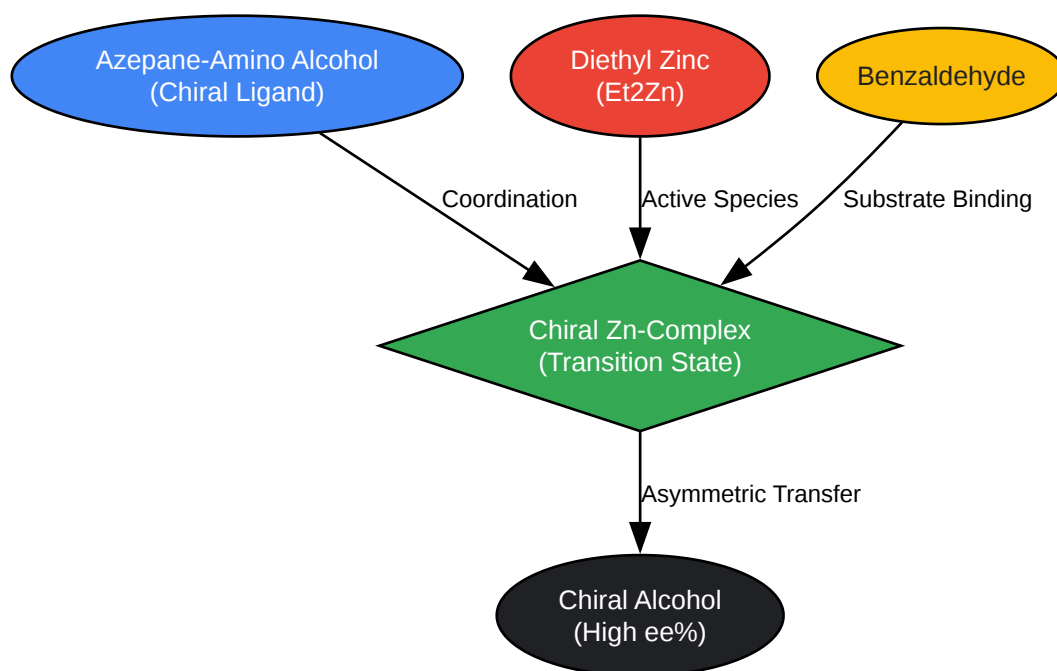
Azepane-Amino Alcohol
(Chiral Ligand)

Diethyl Zinc
(Et2Zn)

Benzaldehyde

Coordination

Active Species

Substrate Binding

Chiral Zn-Complex
(Transition State)

Asymmetric Transfer

Chiral Alcohol
(High ee%)